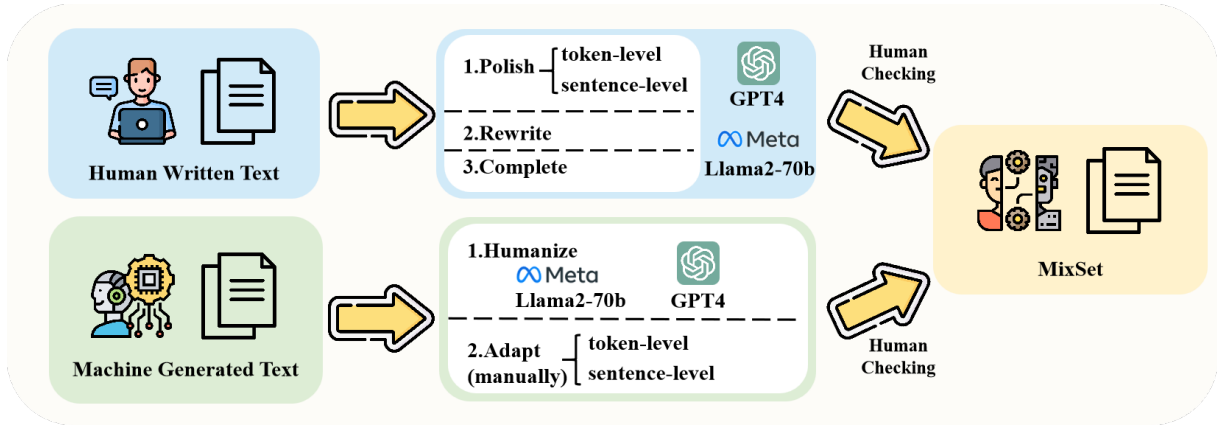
Human Written Text

1.Polish token-level sentence-level

2.Rewrite

3.Complete

GPT4

Meta

Llama2-70b

Human Checking

MixSet

Machine Generated Text

1.Humanize

Meta

Llama2-70b

GPT4

2.Adapt (manually) token-level sentence-level

Human Checking